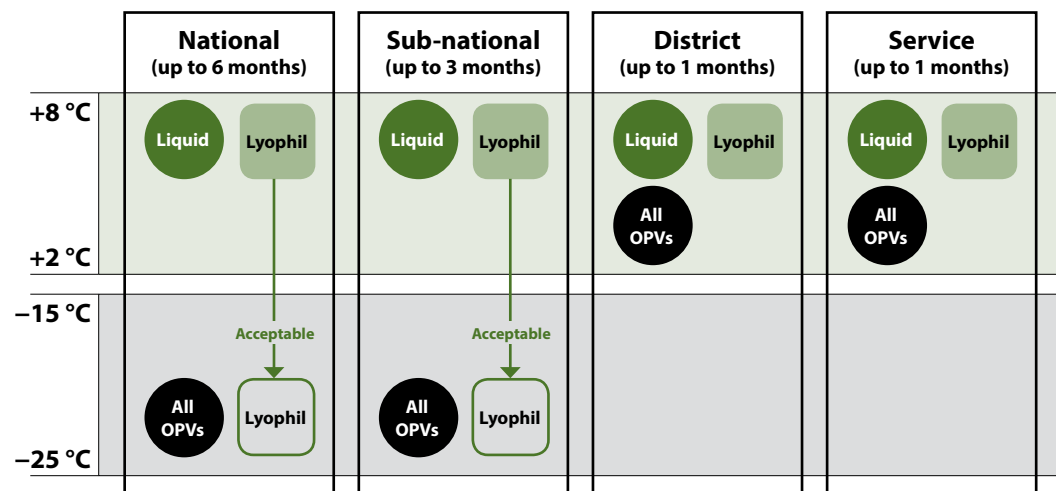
| | National (up to 6 months) | Sub-national (up to 3 months) | District (up to 1 months) | Service (up to 1 months) |
|---|---|---|---|---|
| +8 °C<br>+2 °C | Liquid<br>Lyophil | Liquid<br>Lyophil | Liquid<br>Lyophil<br>All OPVs | Liquid<br>Lyophil<br>All OPVs |
| −15 °C<br>−25 °C | Acceptable<br>All OPVs<br>Lyophil | Acceptable<br>All OPVs<br>Lyophil | | |